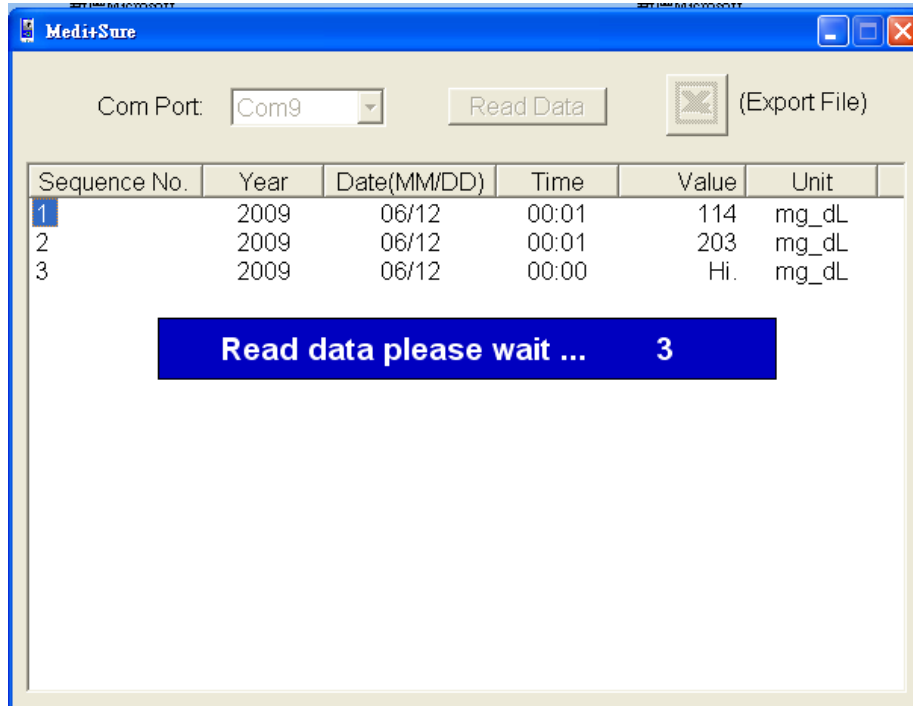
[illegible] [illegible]

Medi+Sure

Com Port: Com9 Read Data (Export File)

| Sequence No. | Year | Date(MM/DD) | Time | Value | Unit |
|---|---|---|---|---|---|
| 1 | 2009 | 06/12 | 00:01 | 114 | mg_dL |
| 2 | 2009 | 06/12 | 00:01 | 203 | mg_dL |
| 3 | 2009 | 06/12 | 00:00 | Hi. | mg_dL |

Read data please wait ... 3